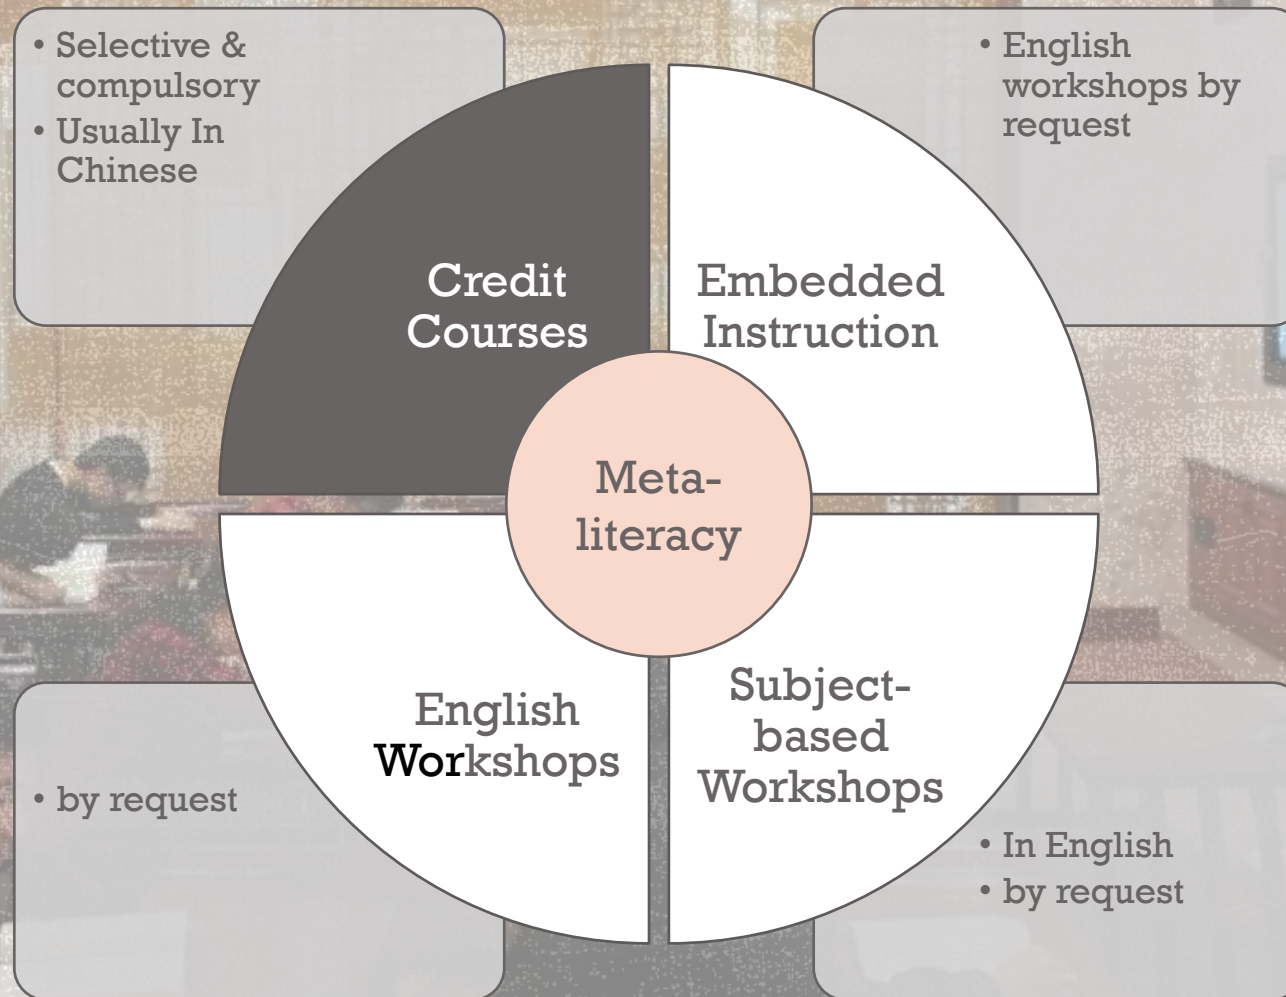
• Selective & compulsory
• Usually In Chinese

• English workshops by request

Credit Courses

Embedded Instruction

Meta-literacy

English Workshops

Subject-based Workshops

• by request

• In English
• by request